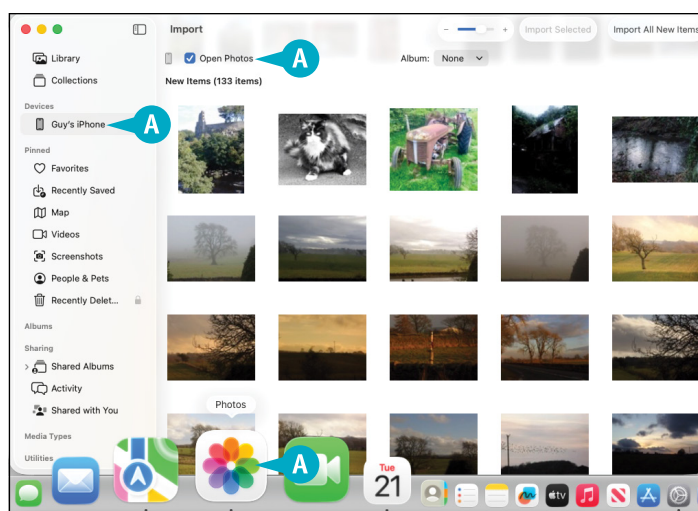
Import

Import Selected

Import All New Items

Open Photos

A

Album: None

New Items (133 items)

Library

Collections

Devices

Guy's iPhone

A

Pinned

Favorites

Recently Saved

Map

Videos

Screenshots

People & Pets

Recently Delet...

Albums

Sharing

Shared Albums

Activity

Shared with You

Media Types

Utilities

Photos

A

Tue

21